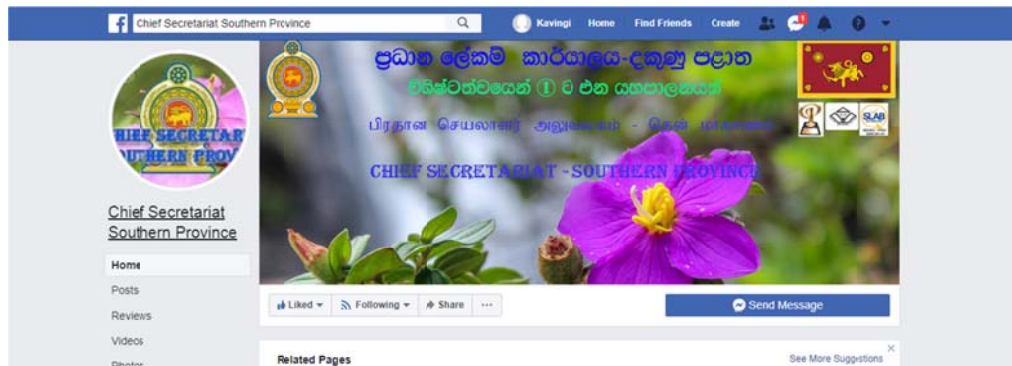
Chief Secretariat Southern Province

Kavingi Home Find Friends Create

CHIEF SECRETARIAT SOUTHERN PROV

Chief Secretariat Southern Province

Home

Posts

Reviews

Videos

Photos

ප්‍රධාන ලේකම් කාර්යාලය-දකුණු පළාත

විශිෂ්ටත්වයෙන් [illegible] වී එන යහපාලනයක්

பிரதான செயலாளர் அலுவலகம் - தென் மாகாணம்

CHIEF SECRETARIAT - SOUTHERN PROVINCE

SLAB

Liked ▾ Following ▾ Share ···

Send Message

Related Pages

See More Suggestions